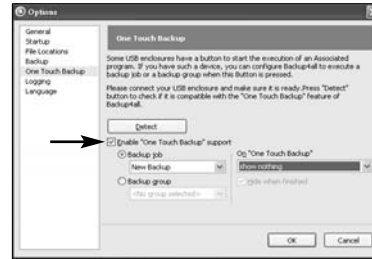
Options

General
Startup
File Locations
Backup
One Touch Backup
Logging
Language

One Touch Backup

Some USB enclosures have a button to start the execution of an Associated program. If you have such a device, you can configure Backup4all to execute a backup job or a backup group when this Button is pressed.

Please connect your USB enclosure and make sure it is ready.Press "Detect" button to check if it is compatible with the "One Touch Backup" feature of Backup4all.

Detect

Enable "One Touch Backup" support

Backup job
New Backup

Backup group
<No group selected>

On "One Touch Backup"
show nothing

Hide when finished

OK
Cancel